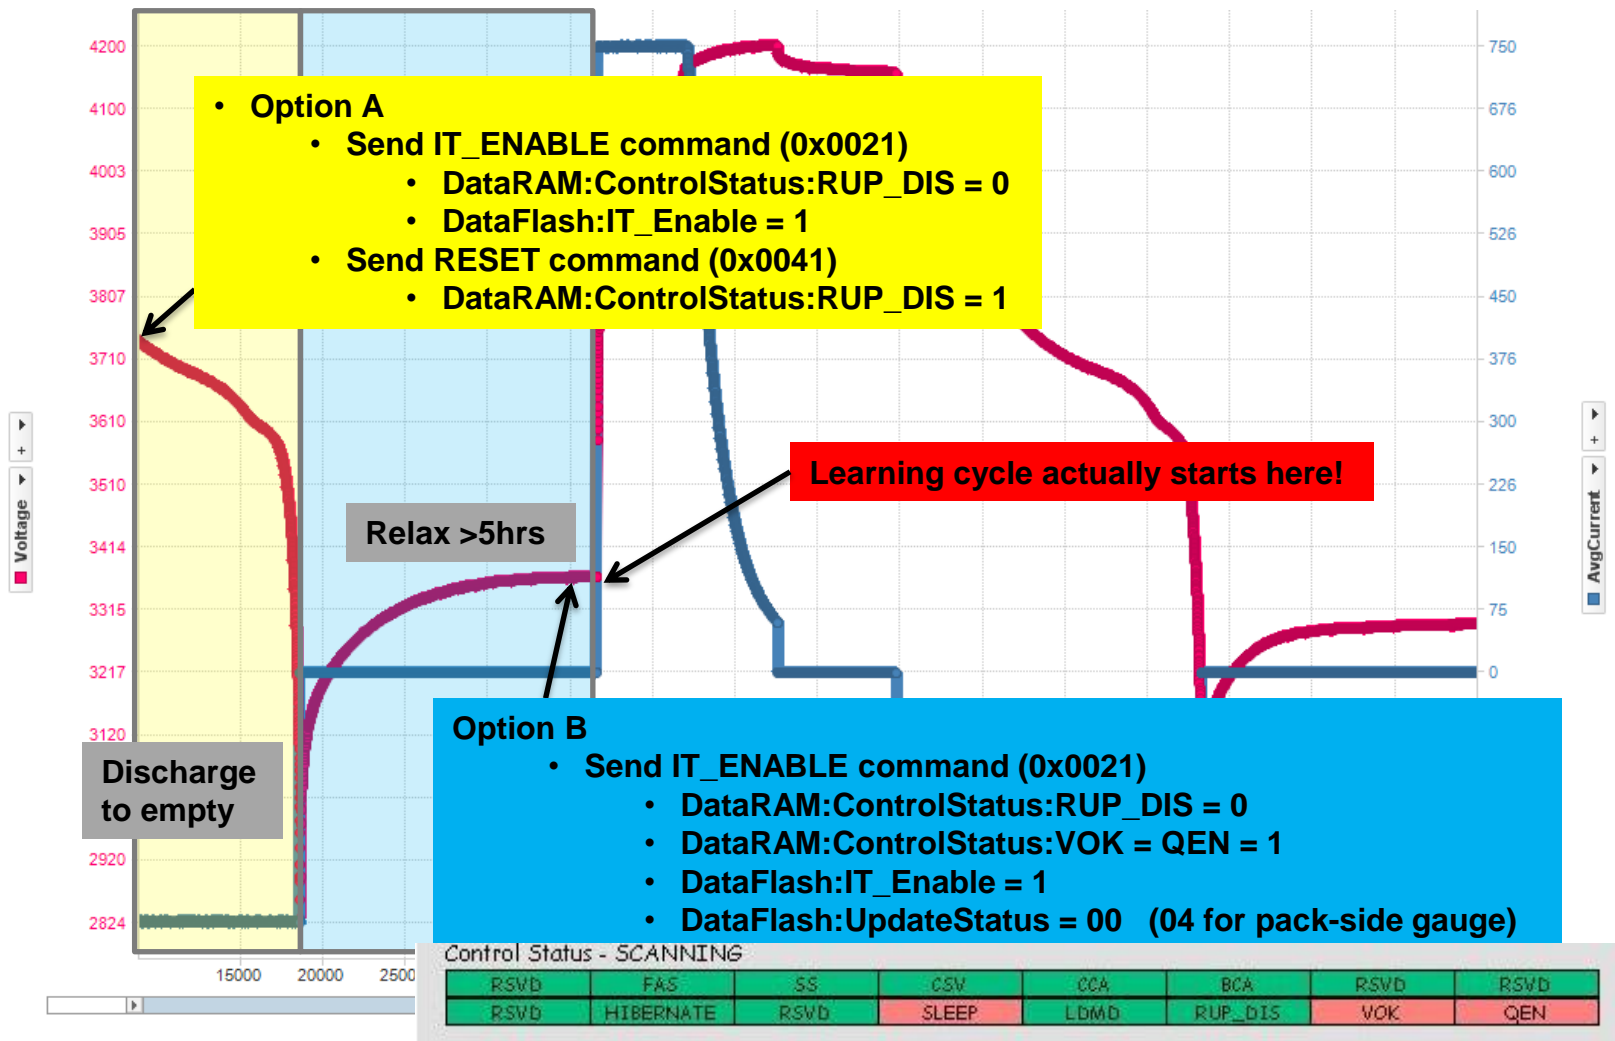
4200
4100
4003
3905
3807
3710
3610
3510
3414
3315
3217
3120
2920
2824

750
676
600
526
450
376
300
226
150
75
0

Voltage
AvgCurrent

• Option A
• Send IT_ENABLE command (0x0021)
• DataRAM:ControlStatus:RUP_DIS = 0
• DataFlash:IT_Enable = 1
• Send RESET command (0x0041)
• DataRAM:ControlStatus:RUP_DIS = 1

Learning cycle actually starts here!

Relax >5hrs

Discharge to empty

Option B
• Send IT_ENABLE command (0x0021)
• DataRAM:ControlStatus:RUP_DIS = 0
• DataRAM:ControlStatus:VOK = QEN = 1
• DataFlash:IT_Enable = 1
• DataFlash:UpdateStatus = 00 (04 for pack-side gauge)

15000
20000
2500

Control Status - SCANNING

| RSVD | FAS | SS | CSV | CCA | BCA | RSVD | RSVD |
|---|---|---|---|---|---|---|---|
| RSVD | HIBERNATE | RSVD | SLEEP | LDMD | RUP_DIS | VOK | QEN |